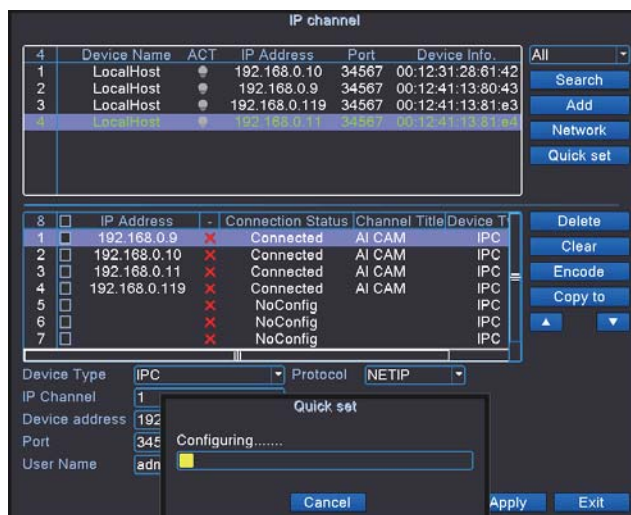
IP channel

| 4 | Device Name | ACT | IP Address | Port | Device Info. |
|---|---|---|---|---|---|
| 1 | LocalHost | | 192.168.0.10 | 34567 | 00:12:31:28:61:42 |
| 2 | LocalHost | | 192.168.0.9 | 34567 | 00:12:41:13:80:43 |
| 3 | LocalHost | | 192.168.0.119 | 34567 | 00:12:41:13:81:e3 |
| 4 | LocalHost | | 192.168.0.11 | 34567 | 00:12:41:13:81:e4 |

All
Search
Add
Network
Quick set

| 8 | | IP Address | - | Connection Status | Channel Title | Device T |
|---|---|---|---|---|---|---|
| 1 | | 192.168.0.9 | × | Connected | AI CAM | IPC |
| 2 | | 192.168.0.10 | × | Connected | AI CAM | IPC |
| 3 | | 192.168.0.11 | × | Connected | AI CAM | IPC |
| 4 | | 192.168.0.119 | × | Connected | AI CAM | IPC |
| 5 | | | × | NoConfig | | IPC |
| 6 | | | × | NoConfig | | IPC |
| 7 | | | × | NoConfig | | IPC |

Delete
Clear
Encode
Copy to

Device Type IPC
Protocol NETIP
IP Channel 1
Device address 192
Port 345
User Name adm

Quick set
Configuring.......
Cancel

Apply
Exit